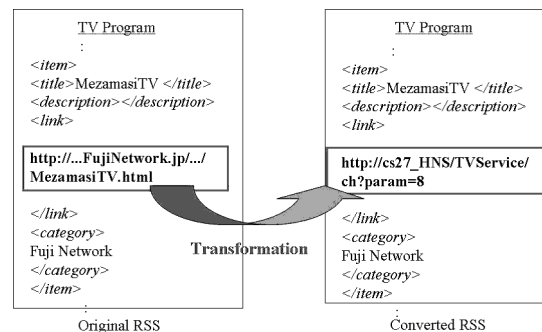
TV Program
:
<item>
<title>MezamasiTV </title>
<description></description>
<link>

http://...FujiNetwork.jp/.../
MezamasiTV.html

</link>
<category>
Fuji Network
</category>
</item>
:
Original RSS

Transformation

TV Program
:
<item>
<title>MezamasiTV </title>
<description></description>
<link>

http://cs27_HNS/TVService/
ch?param=8

</link>
<category>
Fuji Network
</category>
</item>
:
Converted RSS